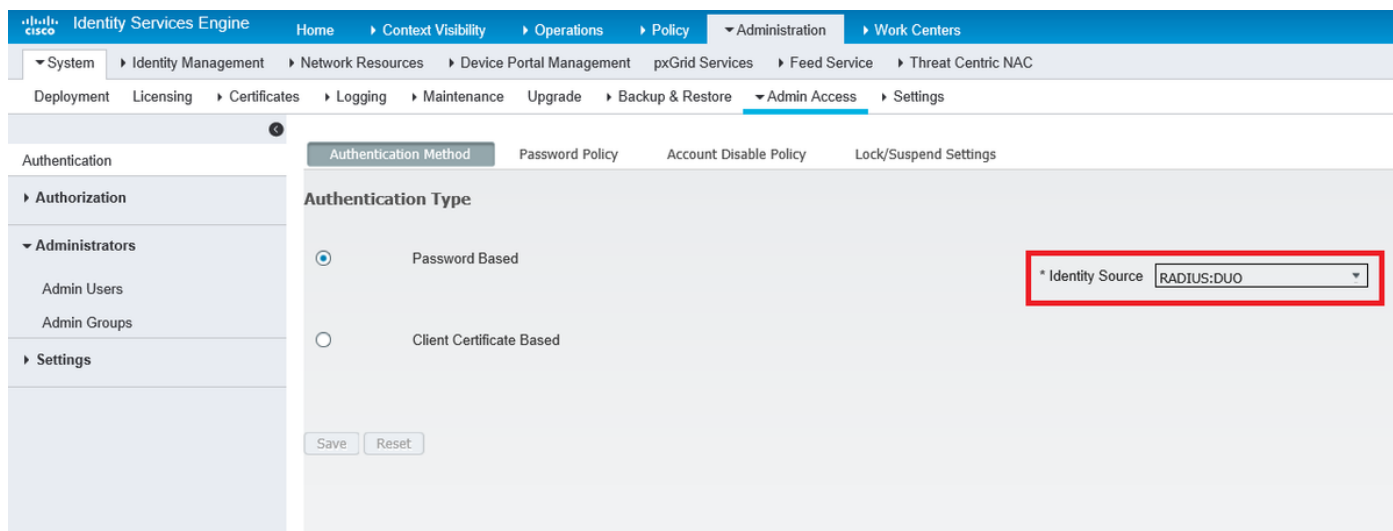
cisco Identity Services Engine Home ▸ Context Visibility ▸ Operations ▸ Policy ▾Administration ▸ Work Centers

▾System ▸ Identity Management ▸ Network Resources ▸ Device Portal Management pxGrid Services ▸ Feed Service ▸ Threat Centric NAC

Deployment Licensing ▸ Certificates ▸ Logging ▸ Maintenance Upgrade ▸ Backup & Restore ▾Admin Access ▸ Settings

Authentication

▸ Authorization

▾ Administrators

Admin Users

Admin Groups

▸ Settings

Authentication Method Password Policy Account Disable Policy Lock/Suspend Settings

Authentication Type

Password Based

* Identity Source RADIUS:DUO

Client Certificate Based

Save Reset